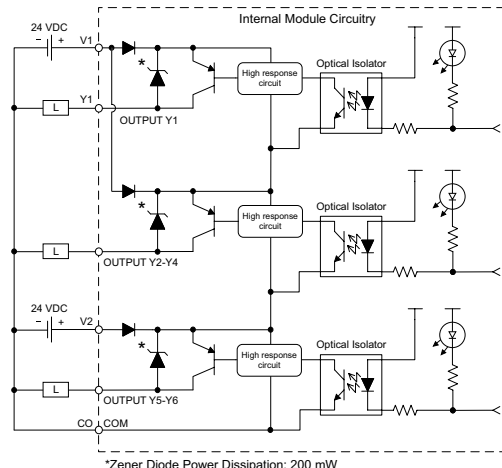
Internal Module Circuitry

24 VDC
– +
V1
*
High response circuit
Optical Isolator
L
Y1
OUTPUT Y1

*
High response circuit
Optical Isolator
L
OUTPUT Y2-Y4

24 VDC
– +
V2
*
High response circuit
Optical Isolator
L
OUTPUT Y5-Y6
CO
COM

*Zener Diode Power Dissipation: 200 mW